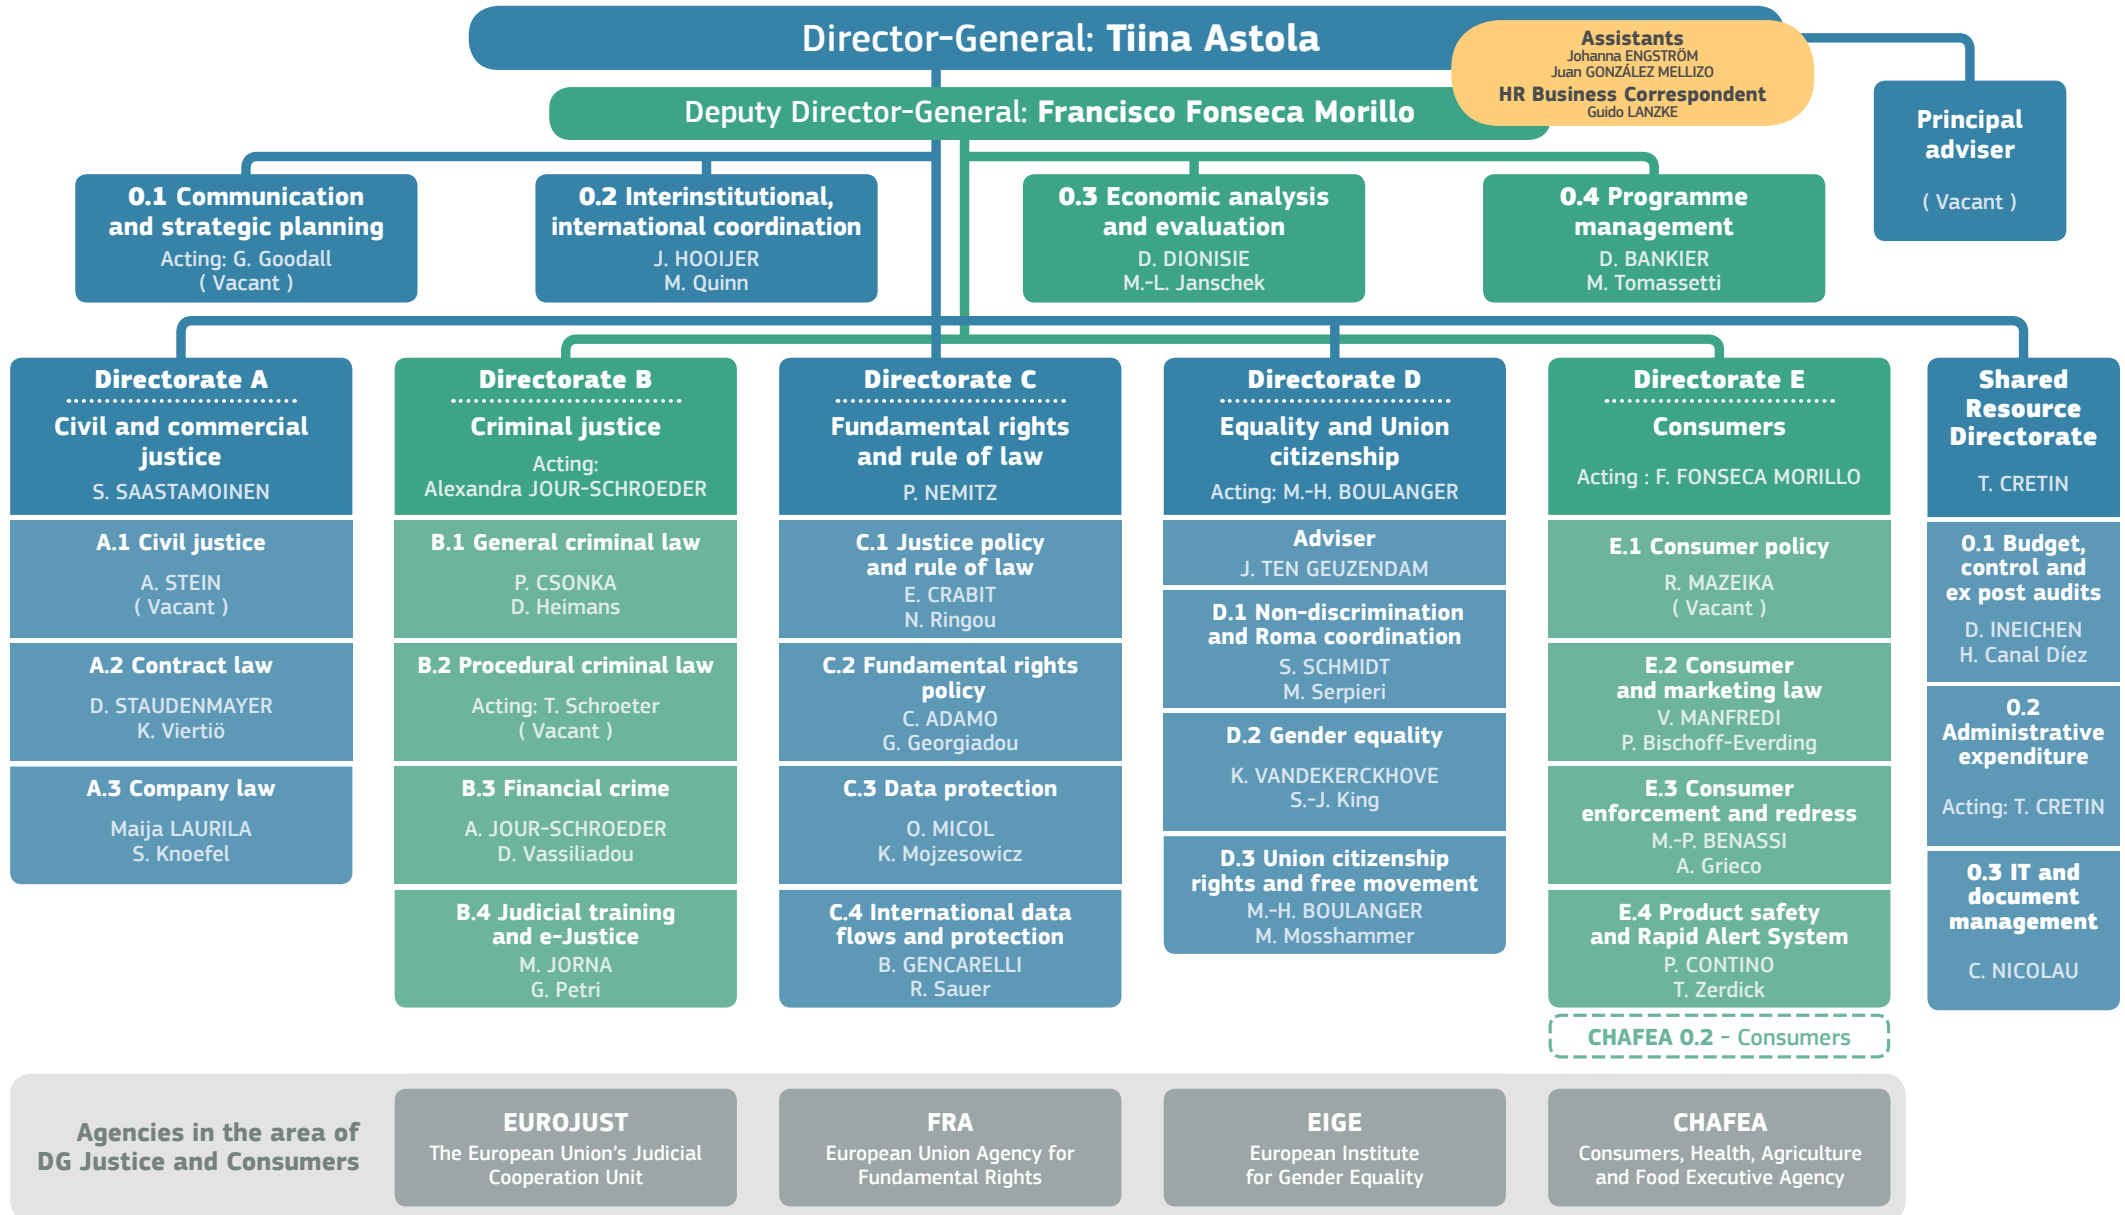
Director-General: Tiina Astola

Assistants
Johanna ENGSTRÖM
Juan GONZÁLEZ MELLIZO
HR Business Correspondent
Guido LANZKE

Deputy Director-General: Francisco Fonseca Morillo

Principal adviser
( Vacant )

0.1 Communication and strategic planning
Acting: G. Goodall
( Vacant )

0.2 Interinstitutional, international coordination
J. HOOIJER
M. Quinn

0.3 Economic analysis and evaluation
D. DIONISIE
M.-L. Janschek

0.4 Programme management
D. BANKIER
M. Tomassetti

Directorate A
Civil and commercial justice
S. SAASTAMOINEN

A.1 Civil justice
A. STEIN
( Vacant )

A.2 Contract law
D. STAUDENMAYER
K. Viertiö

A.3 Company law
Maija LAURILA
S. Knoefel

Directorate B
Criminal justice
Acting:
Alexandra JOUR-SCHROEDER

B.1 General criminal law
P. CSONKA
D. Heimans

B.2 Procedural criminal law
Acting: T. Schroeter
( Vacant )

B.3 Financial crime
A. JOUR-SCHROEDER
D. Vassiliadou

B.4 Judicial training and e-Justice
M. JORNA
G. Petri

Directorate C
Fundamental rights and rule of law
P. NEMITZ

C.1 Justice policy and rule of law
E. CRABIT
N. Ringou

C.2 Fundamental rights policy
C. ADAMO
G. Georgiadou

C.3 Data protection
O. MICOL
K. Mojzesowicz

C.4 International data flows and protection
B. GENCARELLI
R. Sauer

Directorate D
Equality and Union citizenship
Acting: M.-H. BOULANGER

Adviser
J. TEN GEUZENDAM

D.1 Non-discrimination and Roma coordination
S. SCHMIDT
M. Serpieri

D.2 Gender equality
K. VANDEKERCKHOVE
S.-J. King

D.3 Union citizenship rights and free movement
M.-H. BOULANGER
M. Mosshammer

Directorate E
Consumers
Acting : F. FONSECA MORILLO

E.1 Consumer policy
R. MAZEIKA
( Vacant )

E.2 Consumer and marketing law
V. MANFREDI
P. Bischoff-Everding

E.3 Consumer enforcement and redress
M.-P. BENASSI
A. Grieco

E.4 Product safety and Rapid Alert System
P. CONTINO
T. Zerdick

CHAFEA 0.2 - Consumers

Shared Resource Directorate
T. CRETIN

0.1 Budget, control and ex post audits
D. INEICHEN
H. Canal Díez

0.2 Administrative expenditure
Acting: T. CRETIN

0.3 IT and document management
C. NICOLAU

Agencies in the area of DG Justice and Consumers

EUROJUST
The European Union's Judicial Cooperation Unit

FRA
European Union Agency for Fundamental Rights

EIGE
European Institute for Gender Equality

CHAFEA
Consumers, Health, Agriculture and Food Executive Agency